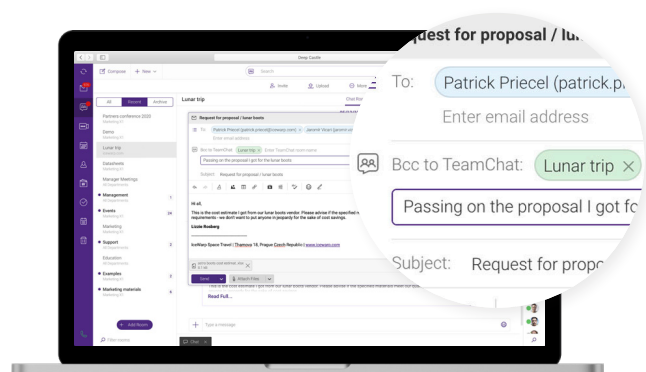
Request for proposal / lun

To: Patrick Priecel (patrick.p

Enter email address

Bcc to TeamChat: Lunar trip ×

Passing on the proposal I got fo

Subject: Request for propo

Compose + New

Deep Castle

Search

All Recent Archive

Partners conference 2020

Demo

Lunar trip

Datasheets

Manager Meetings

Management

Events

Marketing

Support

Education

Examples

Marketing materials

+ Add Team

Invite Upload More

Lunar trip

Request for proposal / lunar boots

To: Patrick Priecel (patrick.priecel@icewarp.com) × Jaromir Voter (jaromir.vo

Enter email address

Bcc to TeamChat: Lunar trip × Enter TeamChat room name

Passing on the proposal I got for the lunar boots

Subject: Request for proposal / lunar boots

Hi all,

This is the cost estimate I got from our lunar boots vendor. Please advice if the specified requirements - we don't want to put anyone in jeopardy for the sake of cost savings.

Lizzie Rosberg

IceWarp Space Travel | Thamova 18, Prague Czech Republic | www.icewarp.com

Send Attach Files

Read Full...

Type a message

Chat